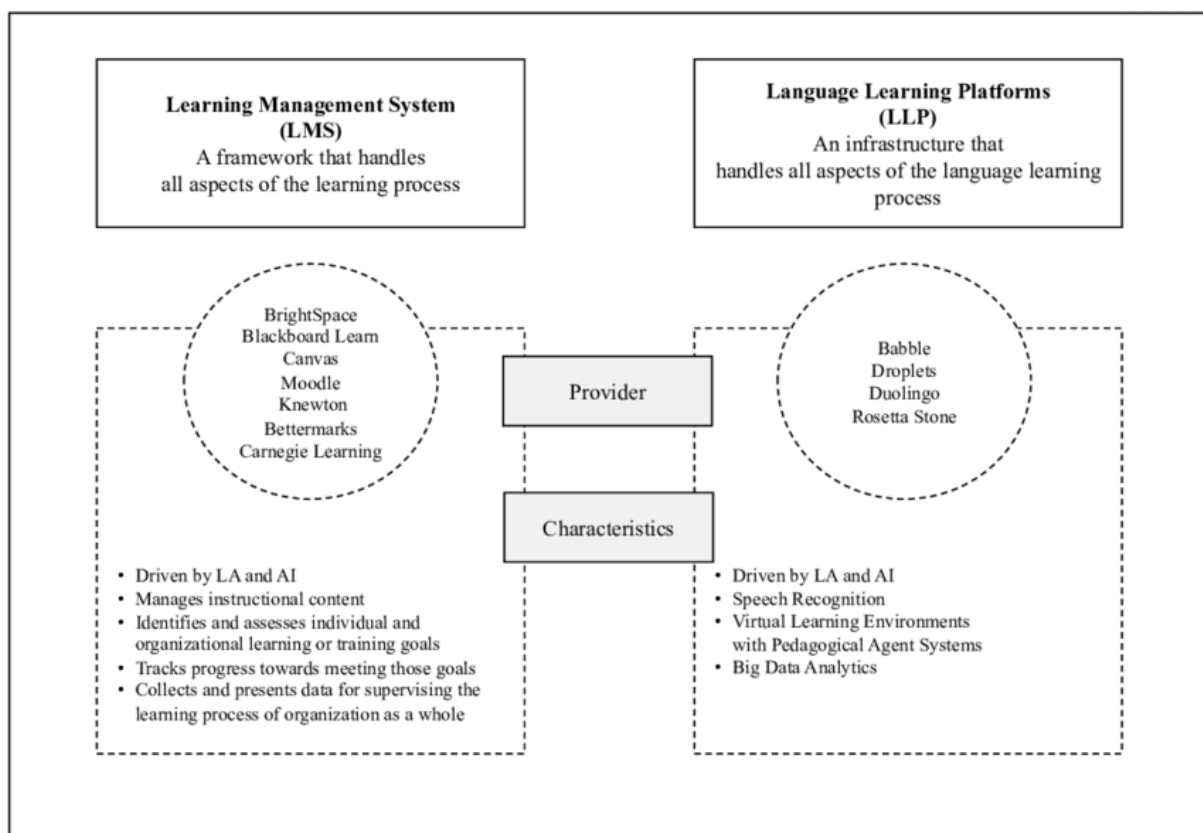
**Learning Management System (LMS)**
A framework that handles all aspects of the learning process

**Language Learning Platforms (LLP)**
An infrastructure that handles all aspects of the language learning process

BrightSpace
Blackboard Learn
Canvas
Moodle
Knewton
Bettermarks
Carnegie Learning

Provider

Babble
Droplets
Duolingo
Rosetta Stone

Characteristics

- Driven by LA and AI
- Manages instructional content
- Identifies and assesses individual and organizational learning or training goals
- Tracks progress towards meeting those goals
- Collects and presents data for supervising the learning process of organization as a whole

- Driven by LA and AI
- Speech Recognition
- Virtual Learning Environments with Pedagogical Agent Systems
- Big Data Analytics